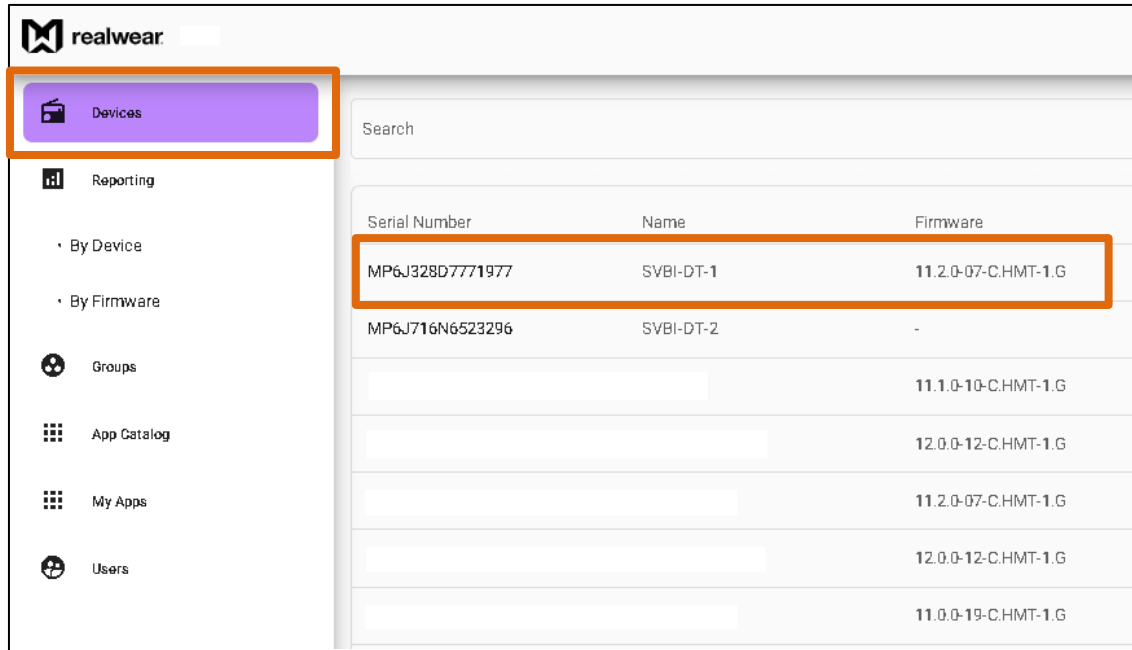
realwear

Devices

Reporting

• By Device

• By Firmware

Groups

App Catalog

My Apps

Users

Search

| Serial Number | Name | Firmware |
|---|---|---|
| MP6J328D7771977 | SVBI-DT-1 | 11.2.0-07-C.HMT-1.G |
| MP6J716N6523296 | SVBI-DT-2 | - |
| | | 11.1.0-10-C.HMT-1.G |
| | | 12.0.0-12-C.HMT-1.G |
| | | 11.2.0-07-C.HMT-1.G |
| | | 12.0.0-12-C.HMT-1.G |
| | | 11.0.0-19-C.HMT-1.G |